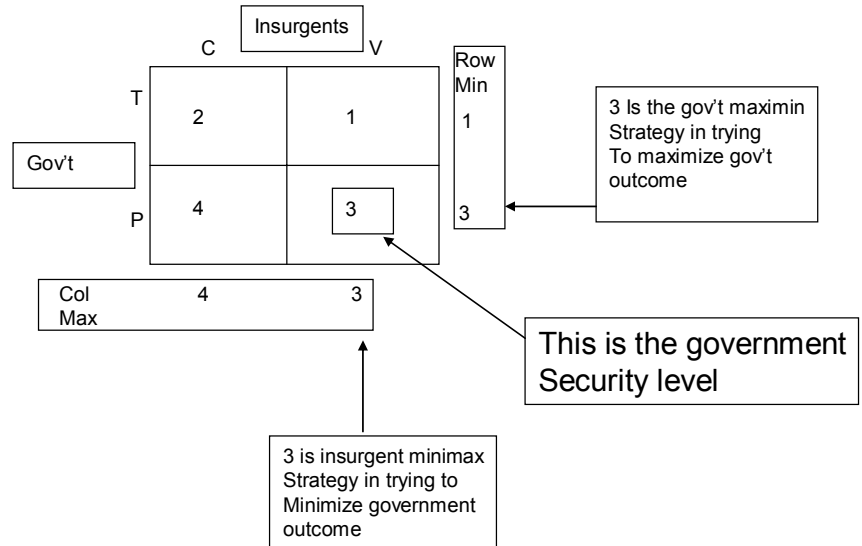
Insurgents

C V

Gov't

T

P

| | C | V |
|---|---|---|
| T | 2 | 1 |
| P | 4 | 3 |

Row Min
1
3

3 Is the gov't maximin Strategy in trying To maximize gov't outcome

Col Max 4 3

This is the government Security level

3 is insurgent minimax Strategy in trying to Minimize government outcome